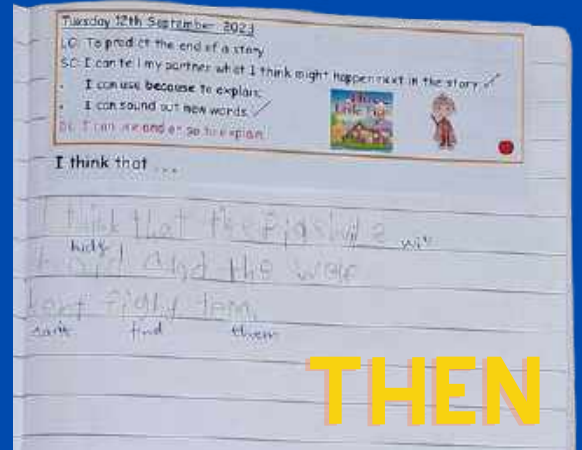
Tuesday 12th September 2023

LO: To predict the end of a story.

SC: I can tell my partner what I think might happen next in the story.

• I can use because to explain.

• I can sound out new words.

DI: I can use and or so to explain.

I think that ...

I think that the pigs wil 2 hide
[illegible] and the wolf
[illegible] figiy tem.
can't find them